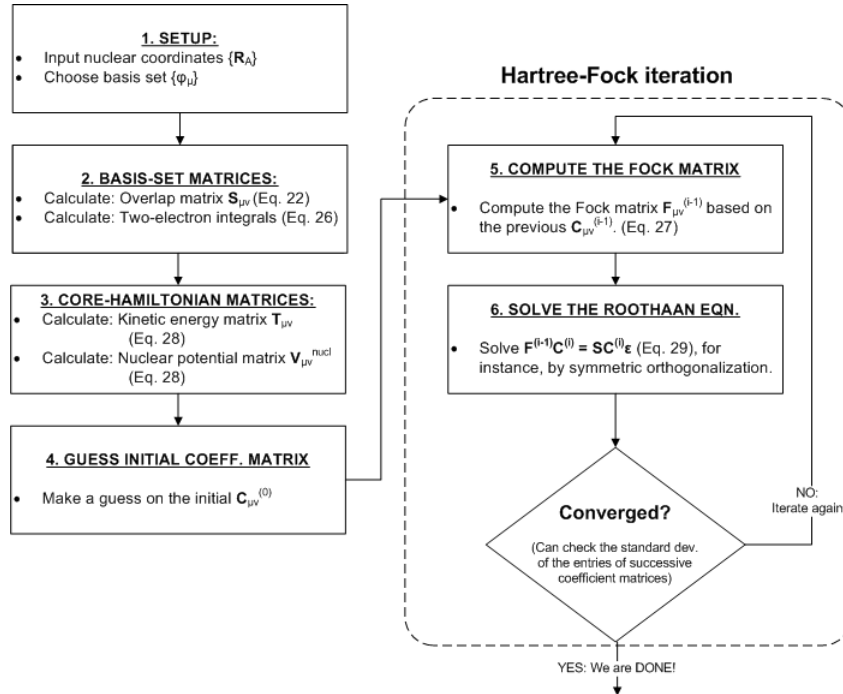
1. SETUP:
- Input nuclear coordinates $\{\mathbf{R}_A\}$
- Choose basis set $\{\varphi_\mu\}$

2. BASIS-SET MATRICES:
- Calculate: Overlap matrix $\mathbf{S}_{\mu\nu}$ (Eq. 22)
- Calculate: Two-electron integrals (Eq. 26)

3. CORE-HAMILTONIAN MATRICES:
- Calculate: Kinetic energy matrix $\mathbf{T}_{\mu\nu}$ (Eq. 28)
- Calculate: Nuclear potential matrix $\mathbf{V}_{\mu\nu}^{nucl}$ (Eq. 28)

4. GUESS INITIAL COEFF. MATRIX
- Make a guess on the initial $\mathbf{C}_{\mu\nu}^{(0)}$

Hartree-Fock iteration

5. COMPUTE THE FOCK MATRIX
- Compute the Fock matrix $\mathbf{F}_{\mu\nu}^{(i-1)}$ based on the previous $\mathbf{C}_{\mu\nu}^{(i-1)}$. (Eq. 27)

6. SOLVE THE ROOTHAAN EQN.
- Solve $\mathbf{F}^{(i-1)}\mathbf{C}^{(i)} = \mathbf{SC}^{(i)}\boldsymbol{\varepsilon}$ (Eq. 29), for instance, by symmetric orthogonalization.

Converged?
(Can check the standard dev. of the entries of successive coefficient matrices)

NO: Iterate again

YES: We are DONE!